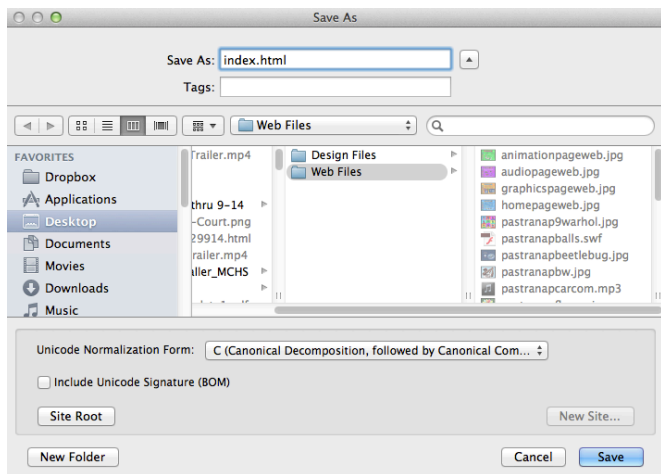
Save As

Save As: index.html

Tags:

Web Files

FAVORITES
Dropbox
Applications
Desktop
Documents
Movies
Downloads
Music

Trailer.mp4
thru 9–14
-Court.png
29914.html
railer.mp4
aller_MCHS

Design Files
Web Files

animationpageweb.jpg
audiopageweb.jpg
graphicspageweb.jpg
homepageweb.jpg
pastranap9warhol.jpg
pastranapballs.swf
pastranapbeetlebug.jpg
pastranapbw.jpg
pastranapcarcom.mp3

Unicode Normalization Form: C (Canonical Decomposition, followed by Canonical Com...

Include Unicode Signature (BOM)

Site Root

New Site...

New Folder

Cancel

Save